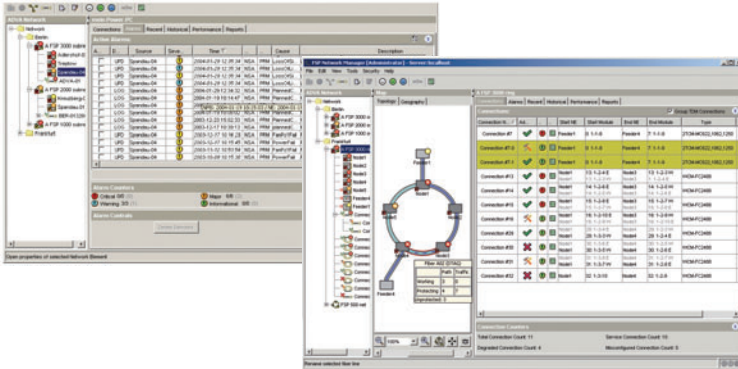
ADVA Network
Network
Berlin
A FSP 3000 indre
Adlershof-01
Treptow
Spandau-04
ADVA-01
A FSP 2000 indre
Kreuzberg-0
Spandau-01
BER-01
A FSP 1000 indre
Frankfurt

Connections | Alarms | Recent | Historical | Performance | Reports
Active Alarms
Source | Seve... | Time | Cause | Description
UPD Spandau-04
UPD Spandau-04
LOG Spandau-04
LOG Spandau-04
UPD Spandau-04
UPD Spandau-04
UPD Spandau-04
UPD Spandau-04
UPD Spandau-04
UPD Spandau-04
UPD Spandau-04
UPD Spandau-04

Alarm Counters
Critical
Warning
Major
Informational
Alarm Controls
Delete Selected

Open properties of selected Network Element

FSP Network Manager (Administrator) - Server:localhost
File Edit View Tools Security Help
ADVA Network
Network
Berlin
A FSP 3000 in
A FSP 2000 in
A FSP 1000 in
Frankfurt
A FSP 3000 i
Node1
Node2
Node3
Node4
Feeder4
Connection
Conne
A FSP 500 ind
Map
Topology | Geographic
Feeder1
Node1
Node2
Node3
Node4
Feeder4
Fiber 402 (OTMs)
Path | Traffic
Working 3 0
Protecting 4 0
Unprotected 3
100%

Connections | Alarms | Recent | Historical | Performance | Reports
Connections
Group TDM Connections
Connection N... | Ad... | Start NE | Start Module | End NE | End Module | Type
Connection #7 | Feeder1 | 6 1-1-8 | Feeder4 | 7 1-1-8 | 2TCM-MCS2(1082,1200)
Connection #7.0
Connection #7.1
Connection #13
Connection #14
Connection #15
Connection #16
Connection #17
Connection #18
Connection #19
Connection #20
Connection #21
Connection #22 | Node4 | 32 1-3-10 | Node4 | 32 1-3-8 | WCM-FC2400

Connection Counters
Total Connection Count: 11
Service Connection Count: 10
Degraded Connection Count: 4
Misconfigured Connection Count: 5
Remove selected fiber link